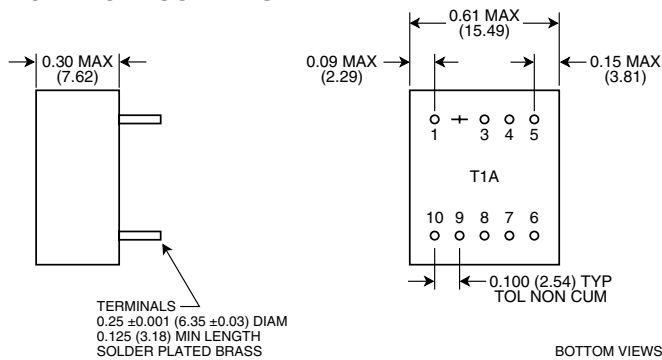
0.30 MAX
(7.62)

0.61 MAX
(15.49)

0.09 MAX
(2.29)

0.15 MAX
(3.81)

1 3 4 5

T1A

10 9 8 7 6

0.100 (2.54) TYP
TOL NON CUM

TERMINALS
0.25 ±0.001 (6.35 ±0.03) DIAM
0.125 (3.18) MIN LENGTH
SOLDER PLATED BRASS

BOTTOM VIEWS